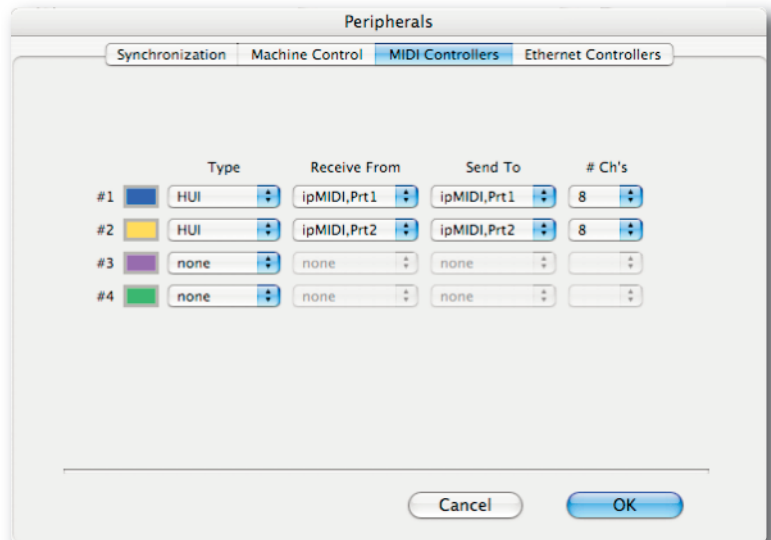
Peripherals

Synchronization | Machine Control | MIDI Controllers | Ethernet Controllers

| | Type | Receive From | Send To | # Ch's |
|---|---|---|---|---|
| #1 | HUI | ipMIDI,Prt1 | ipMIDI,Prt1 | 8 |
| #2 | HUI | ipMIDI,Prt2 | ipMIDI,Prt2 | 8 |
| #3 | none | none | none | |
| #4 | none | none | none | |

Cancel OK